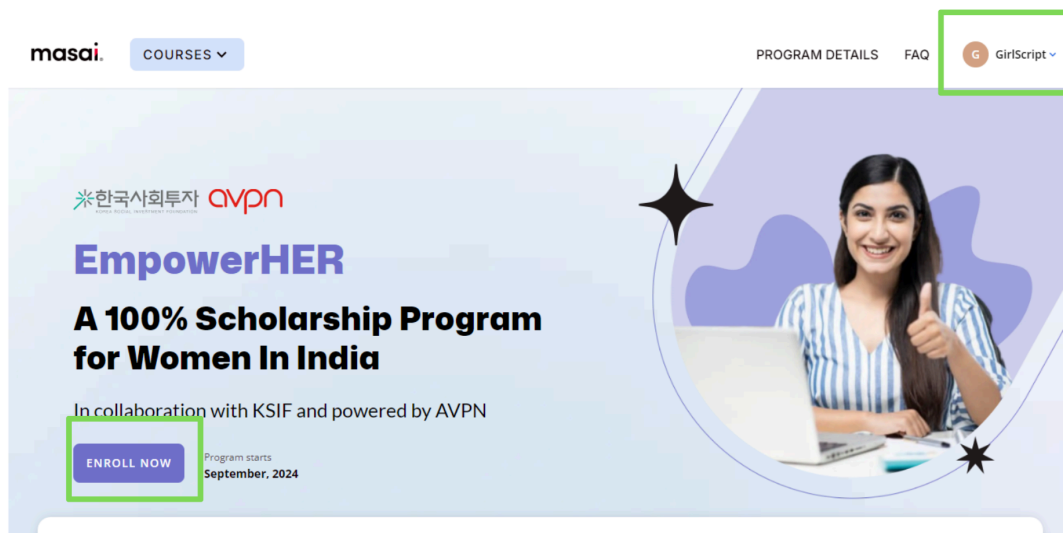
masai.

COURSES

PROGRAM DETAILS

FAQ

G GirlScript

한국사회투자 KOREA SOCIAL INVESTMENT FOUNDATION avpn

EmpowerHER

A 100% Scholarship Program for Women In India

In collaboration with KSIF and powered by AVPN

ENROLL NOW

Program starts
September, 2024